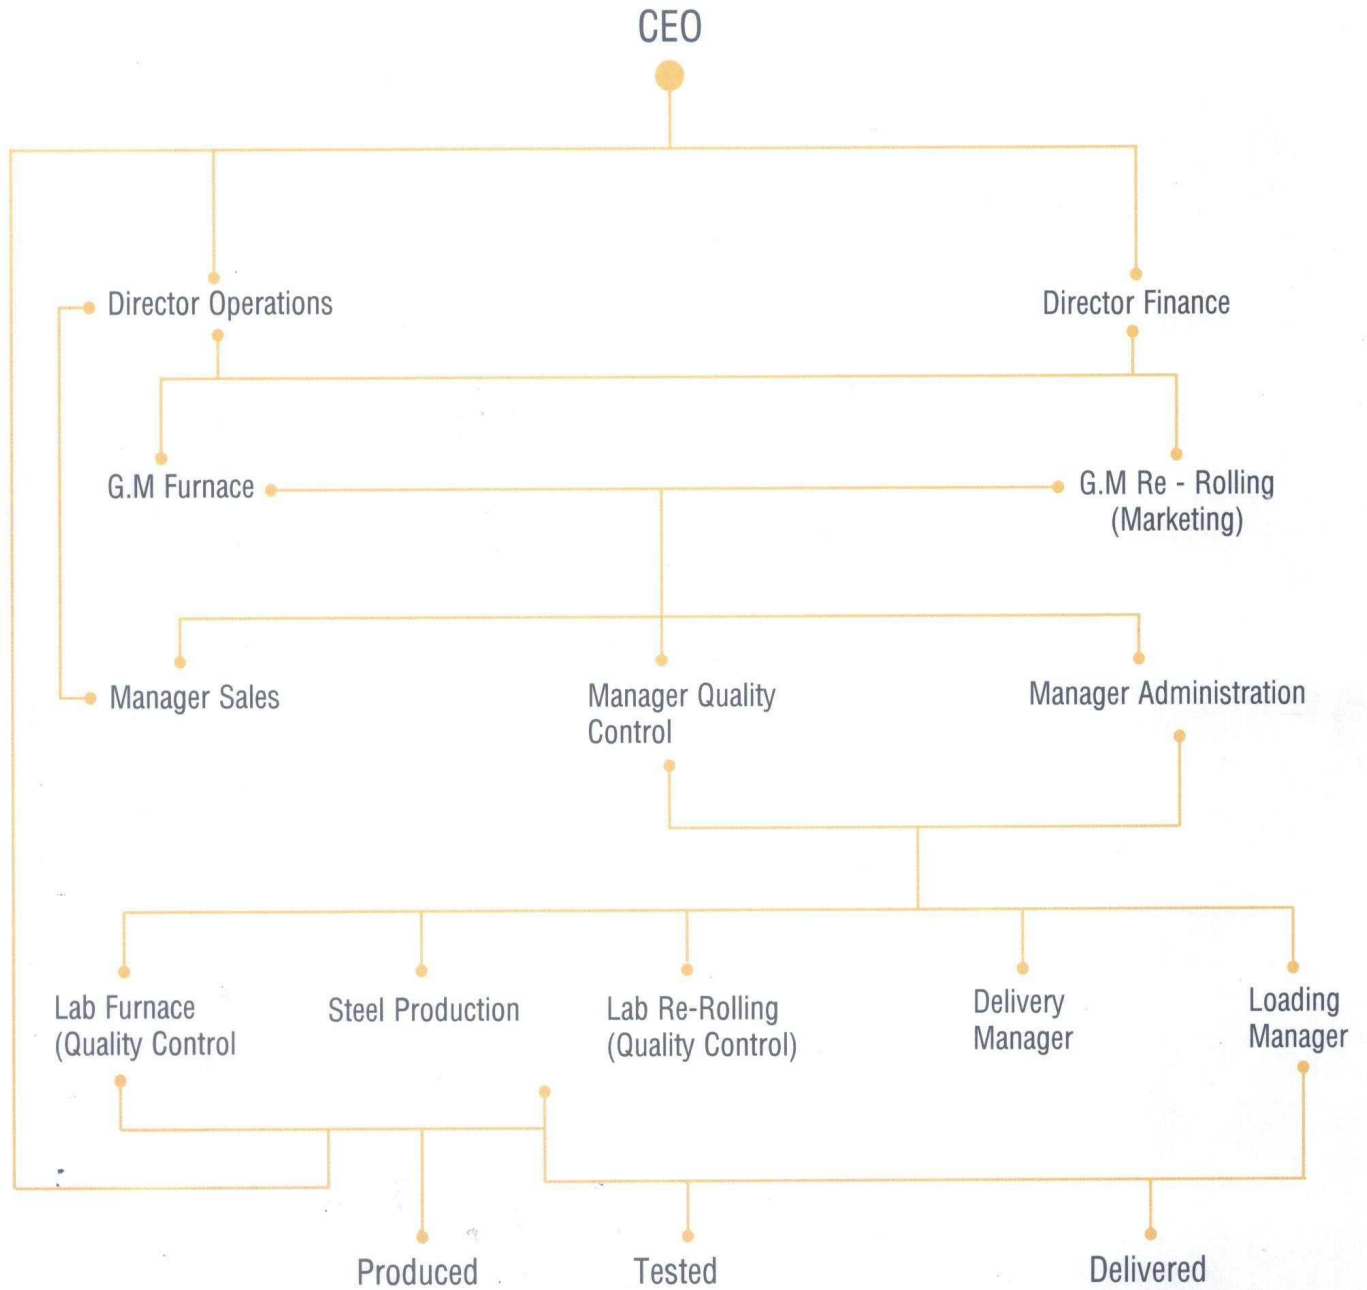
CEO

Director Operations

Director Finance

G.M Furnace

G.M Re - Rolling (Marketing)

Manager Sales

Manager Quality Control

Manager Administration

Lab Furnace (Quality Control

Steel Production

Lab Re-Rolling (Quality Control)

Delivery Manager

Loading Manager

Produced

Tested

Delivered